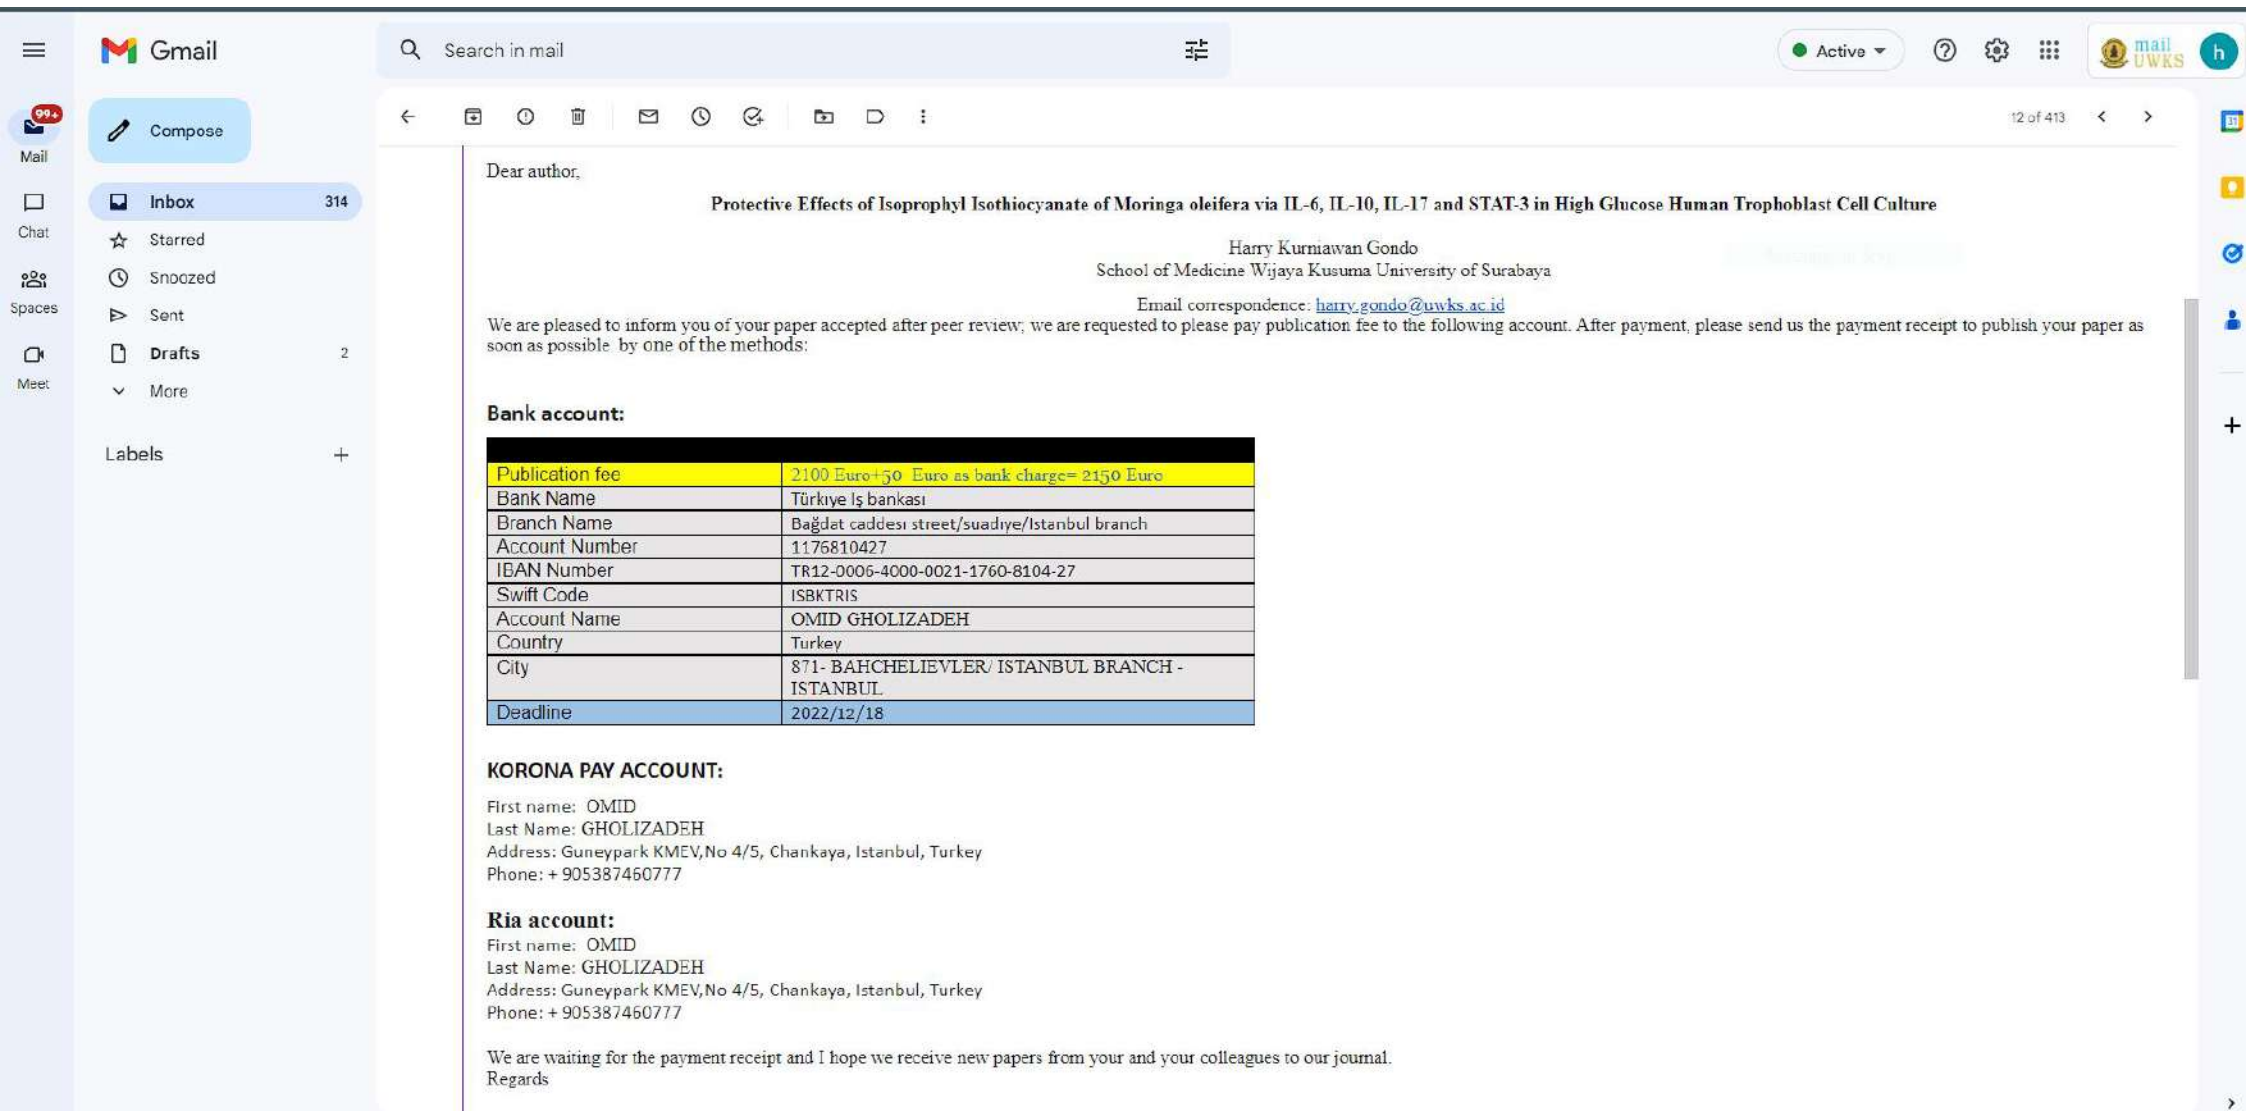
Gmail

Search in mail

Active

mail UWKS

h

99+

Mail

Chat

Spaces

Meet

Compose

Inbox 314

Starred

Snoozed

Sent

Drafts 2

More

Labels +

12 of 413

Dear author,

Protective Effects of Isoprophyl Isothiocyanate of Moringa oleifera via IL-6, IL-10, IL-17 and STAT-3 in High Glucose Human Trophoblast Cell Culture

Harry Kurniawan Gondo
School of Medicine Wijaya Kusuma University of Surabaya

Email correspondence: harry.gondo@uwks.ac.id

We are pleased to inform you of your paper accepted after peer review; we are requested to please pay publication fee to the following account. After payment, please send us the payment receipt to publish your paper as soon as possible by one of the methods:

Bank account:

| | |
|---|---|
| Publication fee | 2100 Euro+50 Euro as bank charge= 2150 Euro |
| Bank Name | Türkiye Iş bankası |
| Branch Name | Bağdat caddesi street/suadiye/Istanbul branch |
| Account Number | 1176810427 |
| IBAN Number | TR12-0006-4000-0021-1760-8104-27 |
| Swift Code | ISBKTRIS |
| Account Name | OMID GHOLIZADEH |
| Country | Turkey |
| City | 871- BAHCHELIEVLER/ ISTANBUL BRANCH - ISTANBUL |
| Deadline | 2022/12/18 |

KORONA PAY ACCOUNT:

First name: OMID
Last Name: GHOLIZADEH
Address: Guneypark KMEV,No 4/5, Chankaya, Istanbul, Turkey
Phone: + 905387460777

Ria account:
First name: OMID
Last Name: GHOLIZADEH
Address: Guneypark KMEV,No 4/5, Chankaya, Istanbul, Turkey
Phone: + 905387460777

We are waiting for the payment receipt and I hope we receive new papers from your and your colleagues to our journal.
Regards